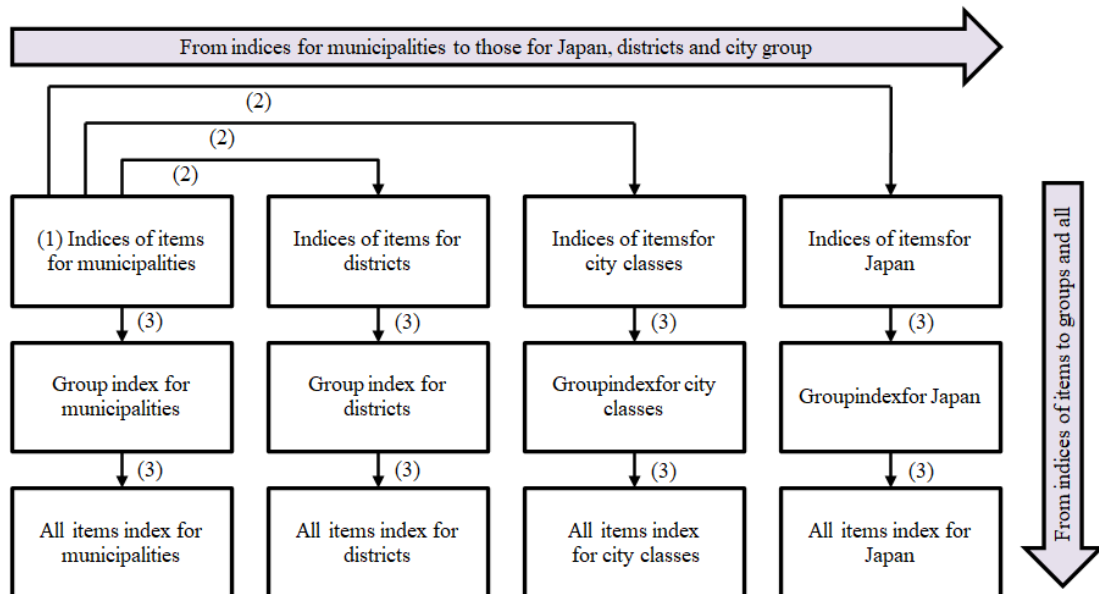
From indices for municipalities to those for Japan, districts and city group

(2)

(2)

(2)

(1) Indices of items for municipalities

Indices of items for districts

Indices of itemsfor city classes

Indices of itemsfor Japan

(3)

(3)

(3)

(3)

Group index for municipalities

Group index for districts

Groupindexfor city classes

Groupindexfor Japan

(3)

(3)

(3)

(3)

All items index for municipalities

All items index for districts

All items index for city classes

All items index for Japan

From indices of items to groups and all